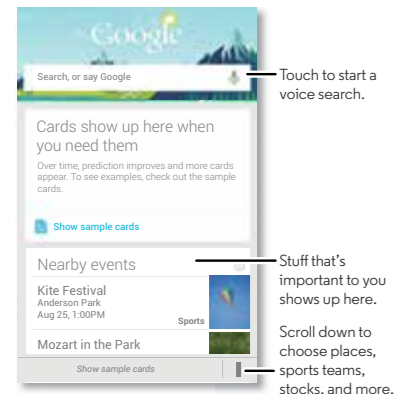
Google

Search, or say Google

Touch to start a voice search.

Cards show up here when you need them

Over time, prediction improves and more cards appear. To see examples, check out the sample cards.

Show sample cards

Nearby events

Stuff that's important to you shows up here.

Kite Festival
Anderson Park
Aug 25, 1:00PM

Sports

Mozart in the Park

Show sample cards

Scroll down to choose places, sports teams, stocks, and more.